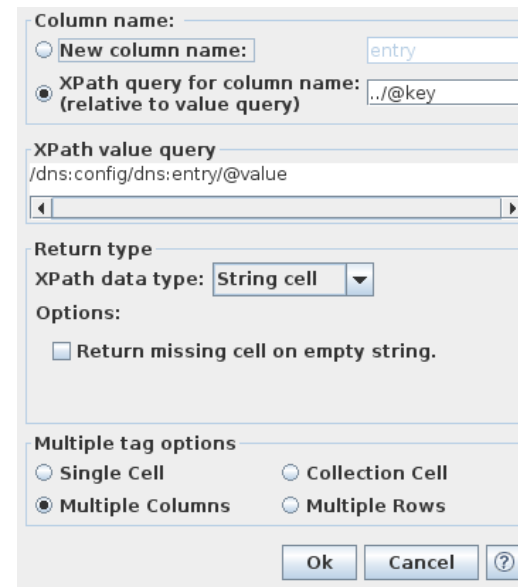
Column name:

New column name: entry

XPath query for column name: (relative to value query) ../@key

XPath value query

/dns:config/dns:entry/@value

Return type

XPath data type: String cell

Options:

Return missing cell on empty string.

Multiple tag options

Single Cell

Collection Cell

Multiple Columns

Multiple Rows

Ok

Cancel

?